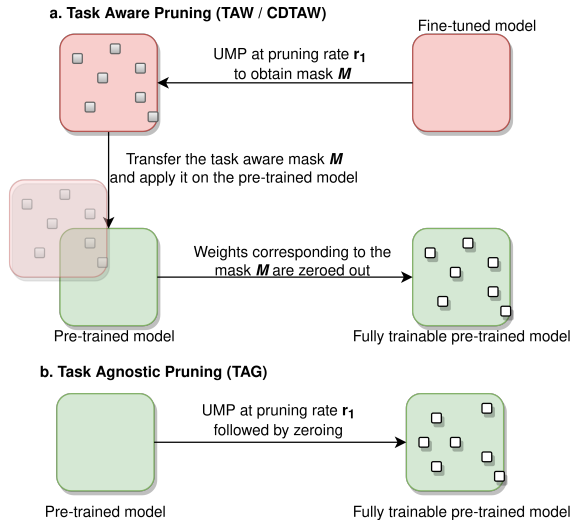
a. Task Aware Pruning (TAW / CDTAW)

Fine-tuned model

UMP at pruning rate $\mathbf{r_1}$ to obtain mask $\boldsymbol{M}$

Transfer the task aware mask $\boldsymbol{M}$ and apply it on the pre-trained model

Weights corresponding to the mask $\boldsymbol{M}$ are zeroed out

Pre-trained model

Fully trainable pre-trained model

b. Task Agnostic Pruning (TAG)

UMP at pruning rate $\mathbf{r_1}$ followed by zeroing

Pre-trained model

Fully trainable pre-trained model